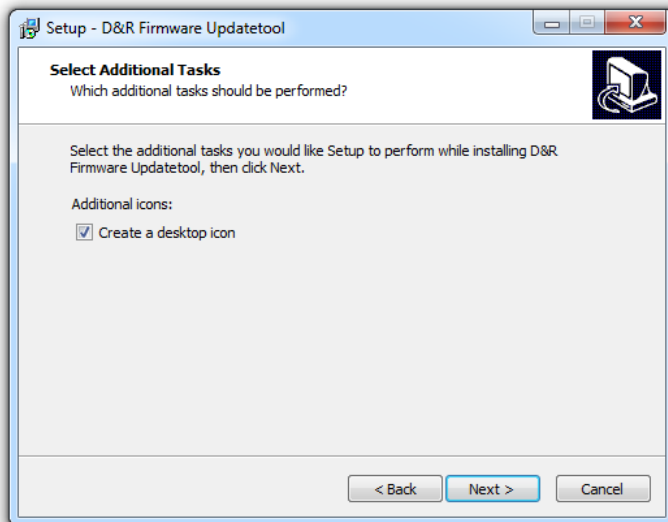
Setup - D&R Firmware Updatetool

Select Additional Tasks
Which additional tasks should be performed?

Select the additional tasks you would like Setup to perform while installing D&R Firmware Updatetool, then click Next.

Additional icons:

Create a desktop icon

< Back
Next >
Cancel